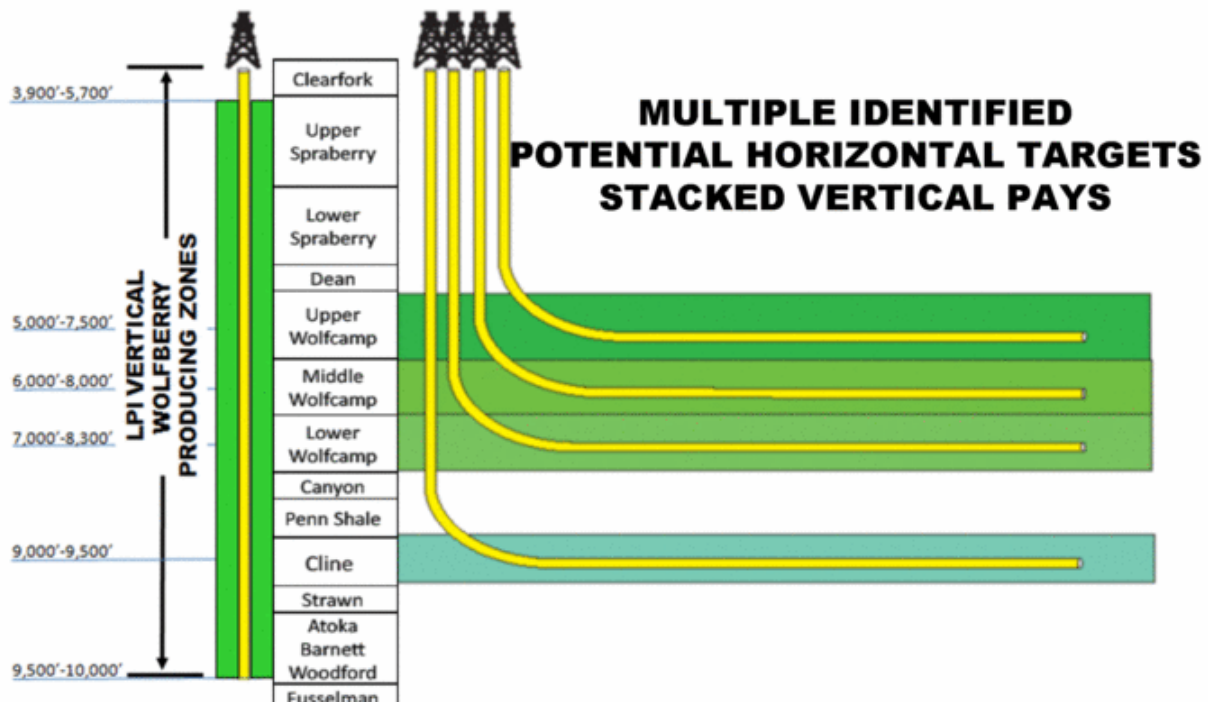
MULTIPLE IDENTIFIED POTENTIAL HORIZONTAL TARGETS STACKED VERTICAL PAYS

3,900'-5,700'

5,000'-7,500'

6,000'-8,000'

7,000'-8,300'

9,000'-9,500'

9,500'-10,000'

LPI VERTICAL WOLFBERRY PRODUCING ZONES

Clearfork

Upper Spraberry

Lower Spraberry

Dean

Upper Wolfcamp

Middle Wolfcamp

Lower Wolfcamp

Canyon

Penn Shale

Cline

Strawn

Atoka Barnett Woodford

Fusselman